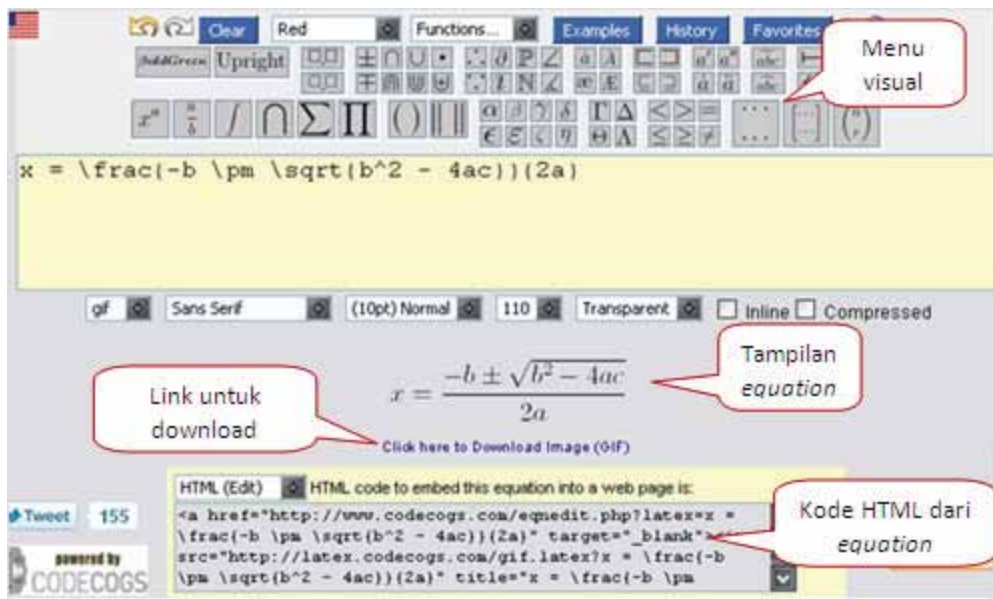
Clear Red Functions... Examples History Favorites

Menu visual

x = \frac(-b \pm \sqrt(b^2 - 4ac))(2a)

gif Sans Serif (10pt) Normal 110 Transparent Inline Compressed

Tampilan *equation*

$x = \frac{-b \pm \sqrt{b^2 - 4ac}}{2a}$

Link untuk download

Click here to Download Image (GIF)

HTML (Edit) HTML code to embed this equation into a web page is:

<a href="http://www.codecogs.com/eqnedit.php?latex=x = \frac(-b \pm \sqrt(b^2 - 4ac))(2a)" target="_blank"> src="http://latex.codecogs.com/gif.latex?x = \frac(-b \pm \sqrt(b^2 - 4ac))(2a)" title="x = \frac(-b \pm

Kode HTML dari *equation*

Tweet 155

powered by CODECOGS